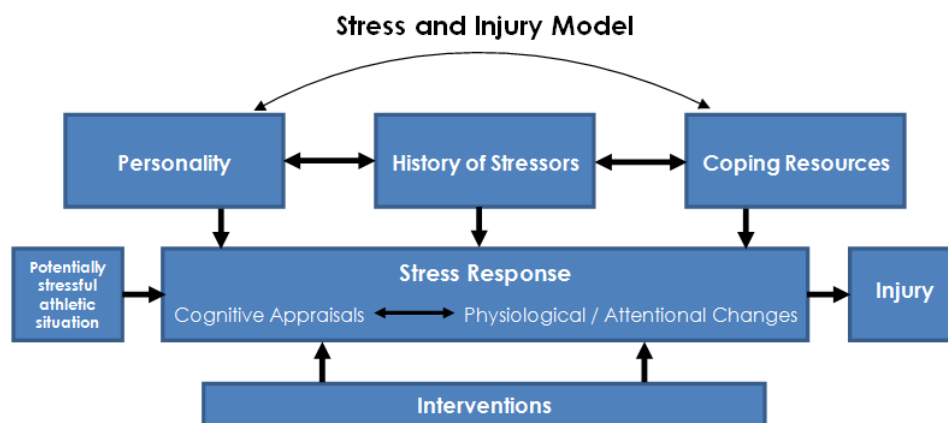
Stress and Injury Model

Personality

History of Stressors

Coping Resources

Potentially stressful athletic situation

Stress Response

Cognitive Appraisals

Physiological / Attentional Changes

Injury

Interventions